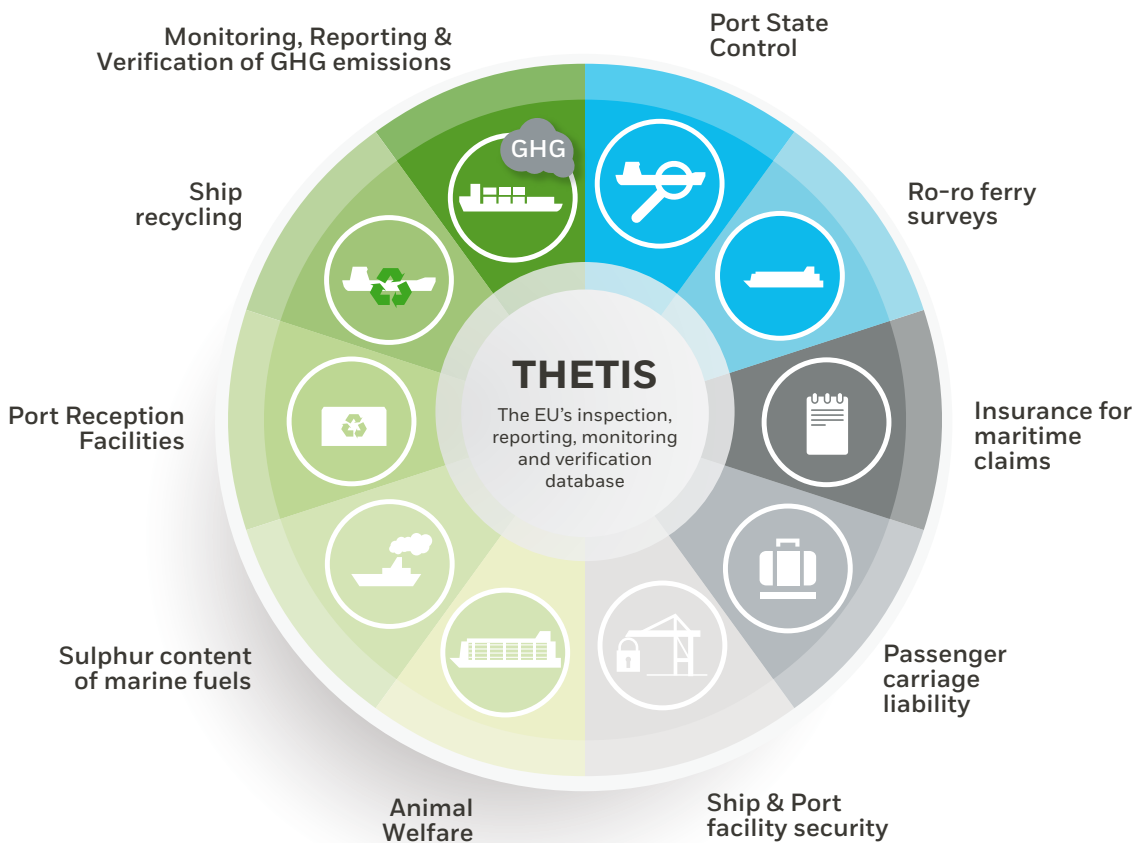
Monitoring, Reporting & Verification of GHG emissions

Port State Control

GHG

Ship recycling

Ro-ro ferry surveys

THETIS

The EU's inspection, reporting, monitoring and verification database

Port Reception Facilities

Insurance for maritime claims

Sulphur content of marine fuels

Passenger carriage liability

Animal Welfare

Ship & Port facility security